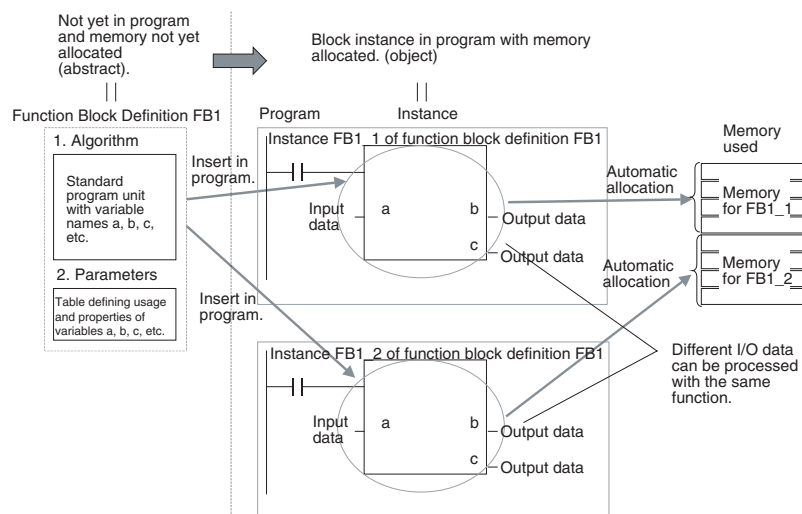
Not yet in program and memory not yet allocated (abstract).

||

Function Block Definition FB1

1. Algorithm

Standard program unit with variable names a, b, c, etc.

2. Parameters

Table defining usage and properties of variables a, b, c, etc.

Block instance in program with memory allocated. (object)

||

Program

Instance

Instance FB1_1 of function block definition FB1

Insert in program.

Input data

a

b

c

Output data

Output data

Automatic allocation

Memory used

Memory for FB1_1

Automatic allocation

Memory for FB1_2

Insert in program.

Instance FB1_2 of function block definition FB1

Input data

a

b

c

Output data

Output data

Different I/O data can be processed with the same function.